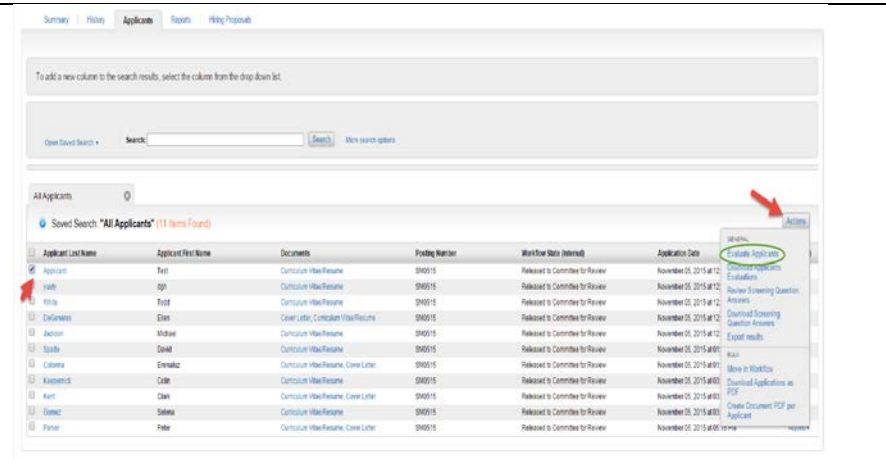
Summary | History | Applicants | Reports | Hiring Proposals

To add a new column to the search results, select the column from the drop down list.

Open Saved Search ▾ Search: Search More search options

All Applicants

Saved Search: "All Applicants" (11 Items Found)

Actions

| Applicant Last Name | Applicant First Name | Documents | Posting Number | Workflow State (Internal) | Application Date |
|---|---|---|---|---|---|
| Applicant | Test | Curriculum Vitae/Resume | SN0515 | Released to Committee for Review | November 05, 2015 at 12 |
| yaldy | dgh | Curriculum Vitae/Resume | SN0515 | Released to Committee for Review | November 05, 2015 at 12 |
| Winky | Todd | Curriculum Vitae/Resume | SN0515 | Released to Committee for Review | November 05, 2015 at 12 |
| DeGeneres | Ellen | Cover Letter, Curriculum Vitae/Resume | SN0515 | Released to Committee for Review | November 05, 2015 at 12 |
| Jackson | Michael | Curriculum Vitae/Resume | SN0515 | Released to Committee for Review | November 05, 2015 at 12 |
| Spade | David | Curriculum Vitae/Resume | SN0515 | Released to Committee for Review | November 05, 2015 at 01 |
| Colomna | Emmaluz | Curriculum Vitae/Resume, Cover Letter | SN0515 | Released to Committee for Review | November 05, 2015 at 01 |
| Kaepernick | Colin | Curriculum Vitae/Resume | SN0515 | Released to Committee for Review | November 05, 2015 at 03 |
| Kent | Clark | Curriculum Vitae/Resume, Cover Letter | SN0515 | Released to Committee for Review | November 05, 2015 at 03 |
| Gomez | Selena | Curriculum Vitae/Resume | SN0515 | Released to Committee for Review | November 05, 2015 at 03 |
| Parker | Peter | Curriculum Vitae/Resume, Cover Letter | SN0515 | Released to Committee for Review | November 05, 2015 at 05:18 PM |

GENERAL
Evaluate Applicants
Download Applicant Evaluations
Review Screening Question Answers
Download Screening Question Answers
Export results
BULK
Move in Workflow
Download Applications as PDF
Create Document PDF per Applicant